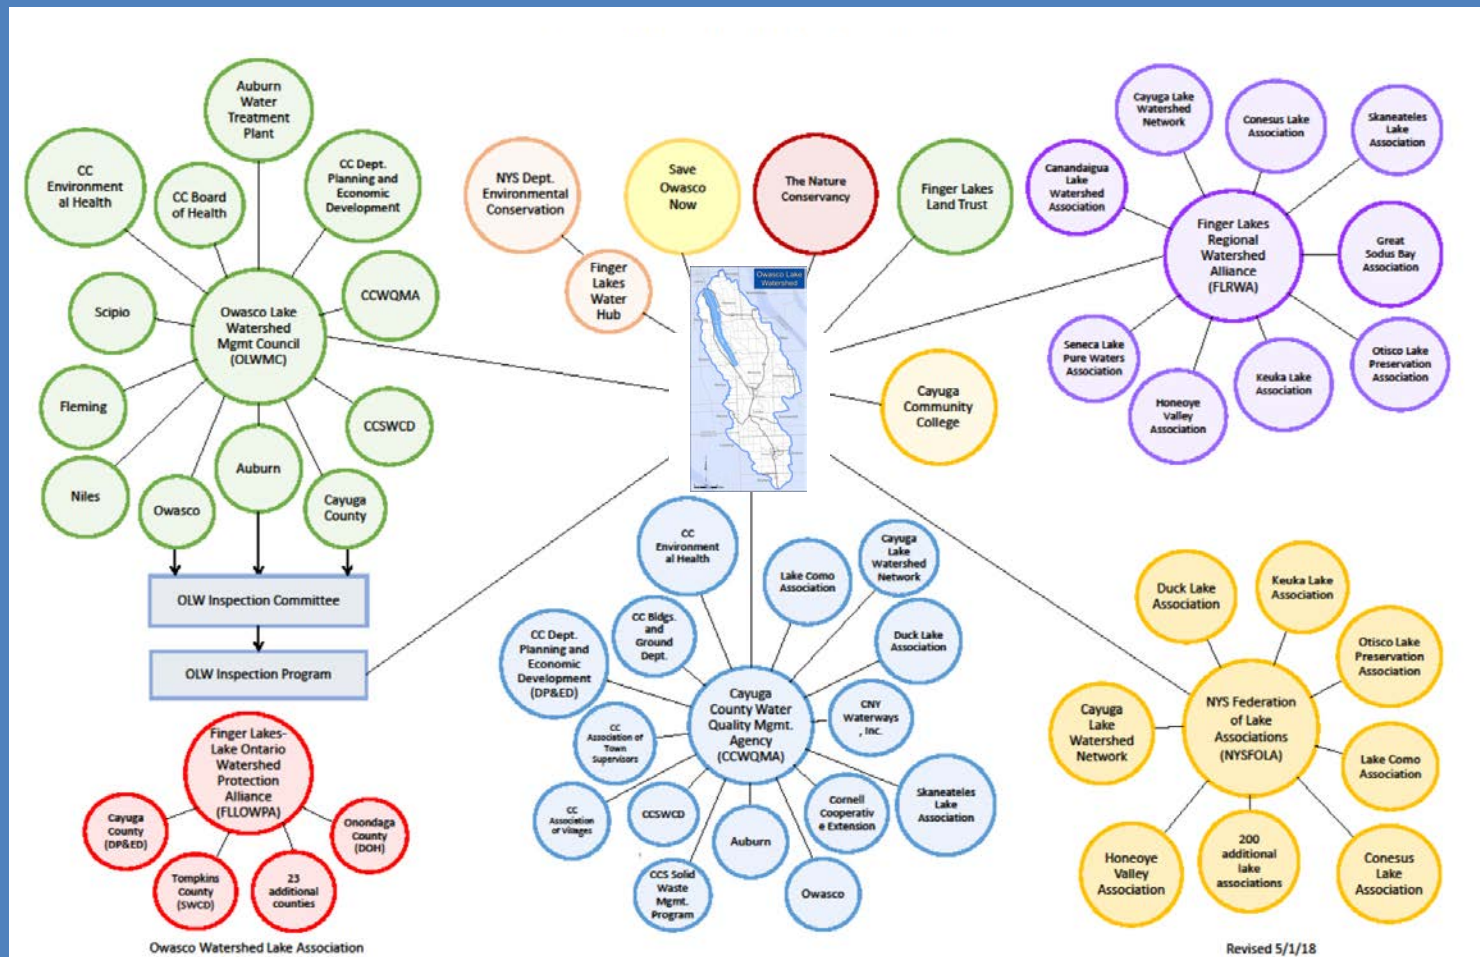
Auburn Water Treatment Plant

CC Environmental Health

CC Board of Health

CC Dept. Planning and Economic Development

CCWQMA

Scipio

Owasco Lake Watershed Mgmt Council (OLWMC)

Fleming

CCSWCD

Niles

Owasco

Auburn

Cayuga County

OLW Inspection Committee

OLW Inspection Program

Finger Lakes-Lake Ontario Watershed Protection Alliance (FLLOWPA)

Cayuga County (DP&ED)

Onondaga County (DOH)

Tompkins County (SWCD)

23 additional counties

Owasco Watershed Lake Association

NYS Dept. Environmental Conservation

Save Owasco Now

The Nature Conservancy

Finger Lakes Land Trust

Finger Lakes Water Hub

Owasco Lake Watershed

Cayuga Community College

Cayuga Lake Watershed Network

Conesus Lake Association

Skaneateles Lake Association

Canandaigua Lake Watershed Association

Finger Lakes Regional Watershed Alliance (FLRWA)

Great Sodus Bay Association

Seneca Lake Pure Waters Association

Otisco Lake Preservation Association

Keuka Lake Association

Honeoye Valley Association

CC Environmental Health

Lake Como Association

Cayuga Lake Watershed Network

CC Bldgs. and Ground Dept.

Duck Lake Association

CC Dept. Planning and Economic Development (DP&ED)

CNY Waterways, Inc.

Cayuga County Water Quality Mgmt. Agency (CCWQMA)

CC Association of Town Supervisors

Skaneateles Lake Association

Cornell Cooperative Extension

CC Association of Villages

CCSWCD

Auburn

CCS Solid Waste Mgmt. Program

Owasco

Duck Lake Association

Keuka Lake Association

Otisco Lake Preservation Association

Cayuga Lake Watershed Network

NYS Federation of Lake Associations (NYSFOLA)

Lake Como Association

Honeoye Valley Association

200 additional lake associations

Conesus Lake Association

Revised 5/1/18